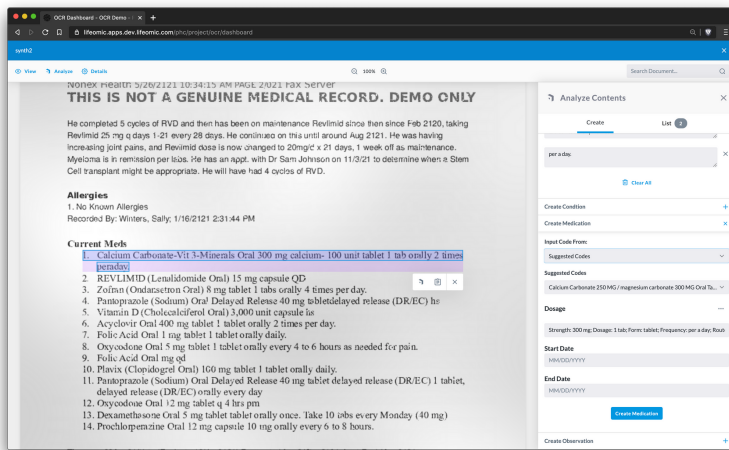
OCR Dashboard - OCR Demo × +

lifeomic.apps.dev.lifeomic.com/phc/project/ocr/dashboard

synth2

View Analyze Details

100%

Search Document...

Nonex Health 5/26/2121 10:34:15 AM PAGE 2/021 Fax Server
THIS IS NOT A GENUINE MEDICAL RECORD. DEMO ONLY

He completed 5 cycles of RVD and then has been on maintenance Revlimid since then since Feb 2120, taking Revlimid 25 mg q days 1-21 every 28 days. He continued on this until around Aug 2121. He was having increasing joint pains, and Revlimid dose is now changed to 20mg/d x 21 days, 1 week off as maintenance. Myeloma is in remission per labs. He has an appt. with Dr Sam Johnson on 11/3/21 to determine when a Stem Cell transplant might be appropriate. He will have had 4 cycles of RVD.

Allergies
1. No Known Allergies
Recorded By: Winters, Sally; 1/16/2121 2:31:44 PM

Current Meds
1. Calcium Carbonate-Vit 3-Minerals Oral 300 mg calcium- 100 unit tablet 1 tab orally 2 times perday
2. REVLIMID (Lenalidomide Oral) 15 mg capsule QD
3. Zofran (Ondansetron Oral) 8 mg tablet 1 tabs orally 4 times per day.
4. Pantoprazole (Sodium) Oral Delayed Release 40 mg tabletdelayed release (DR/EC) hs
5. Vitamin D (Cholecalciferol Oral) 3,000 unit capsule hs
6. Acyclovir Oral 400 mg tablet 1 tablet orally 2 times per day.
7. Folic Acid Oral 1 mg tablet 1 tablet orally daily.
8. Oxycodone Oral 5 mg tablet 1 tablet orally every 4 to 6 hours as needed for pain.
9. Folic Acid Oral mg qd
10. Plavix (Clopidogrel Oral) 100 mg tablet 1 tablet orally daily.
11. Pantoprazole (Sodium) Oral Delayed Release 40 mg tablet delayed release (DR/EC) 1 tablet, delayed release (DR/EC) orally every day
12. Oxycodone Oral 12 mg tablet q 4 hrs pm
13. Dexamethasone Oral 5 mg tablet tablet orally once. Take 10 tabs every Monday (40 mg)
14. Prochlorperazine Oral 12 mg capsule 10 mg orally every 6 to 8 hours.

Analyze Contents

Create List 7

per a day.

Clear All

Create Condition

Create Medication

Input Code From:

Suggested Codes

Suggested Codes

Calcium Carbonate 250 MG / magnesium carbonate 300 MG Oral Ta...

Dosage

Strength: 300 mg; Dosage: 1 tab; Form: tablet; Frequency: per a day; Rout

Start Date

MM/DD/YYYY

End Date

MM/DD/YYYY

Create Medication

Create Observation